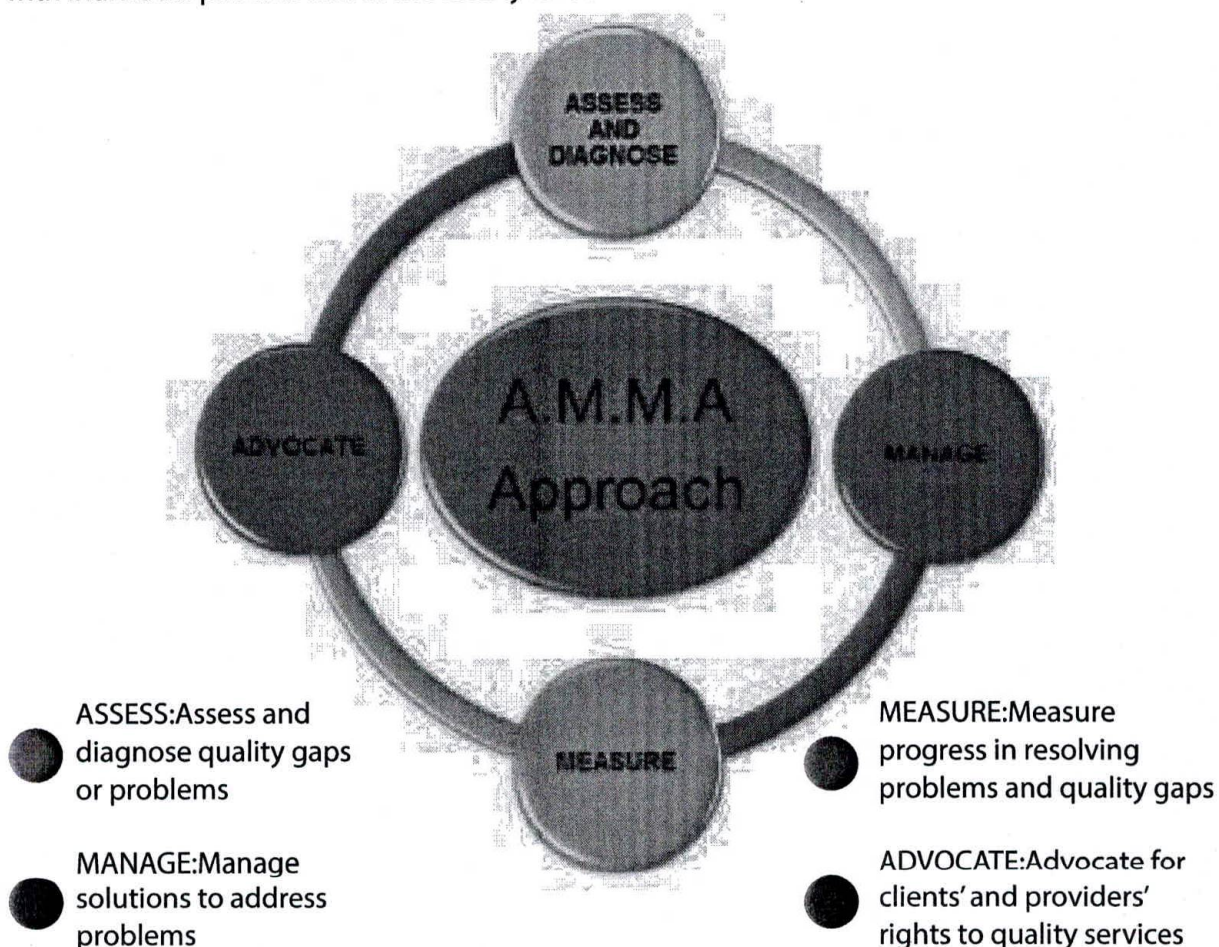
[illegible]

ASSESS AND DIAGNOSE

A.M.M.A Approach

ADVOCATE

MANAGE

MEASURE

ASSESS:Assess and diagnose quality gaps or problems

MANAGE:Manage solutions to address problems

MEASURE:Measure progress in resolving problems and quality gaps

ADVOCATE:Advocate for clients' and providers' rights to quality services